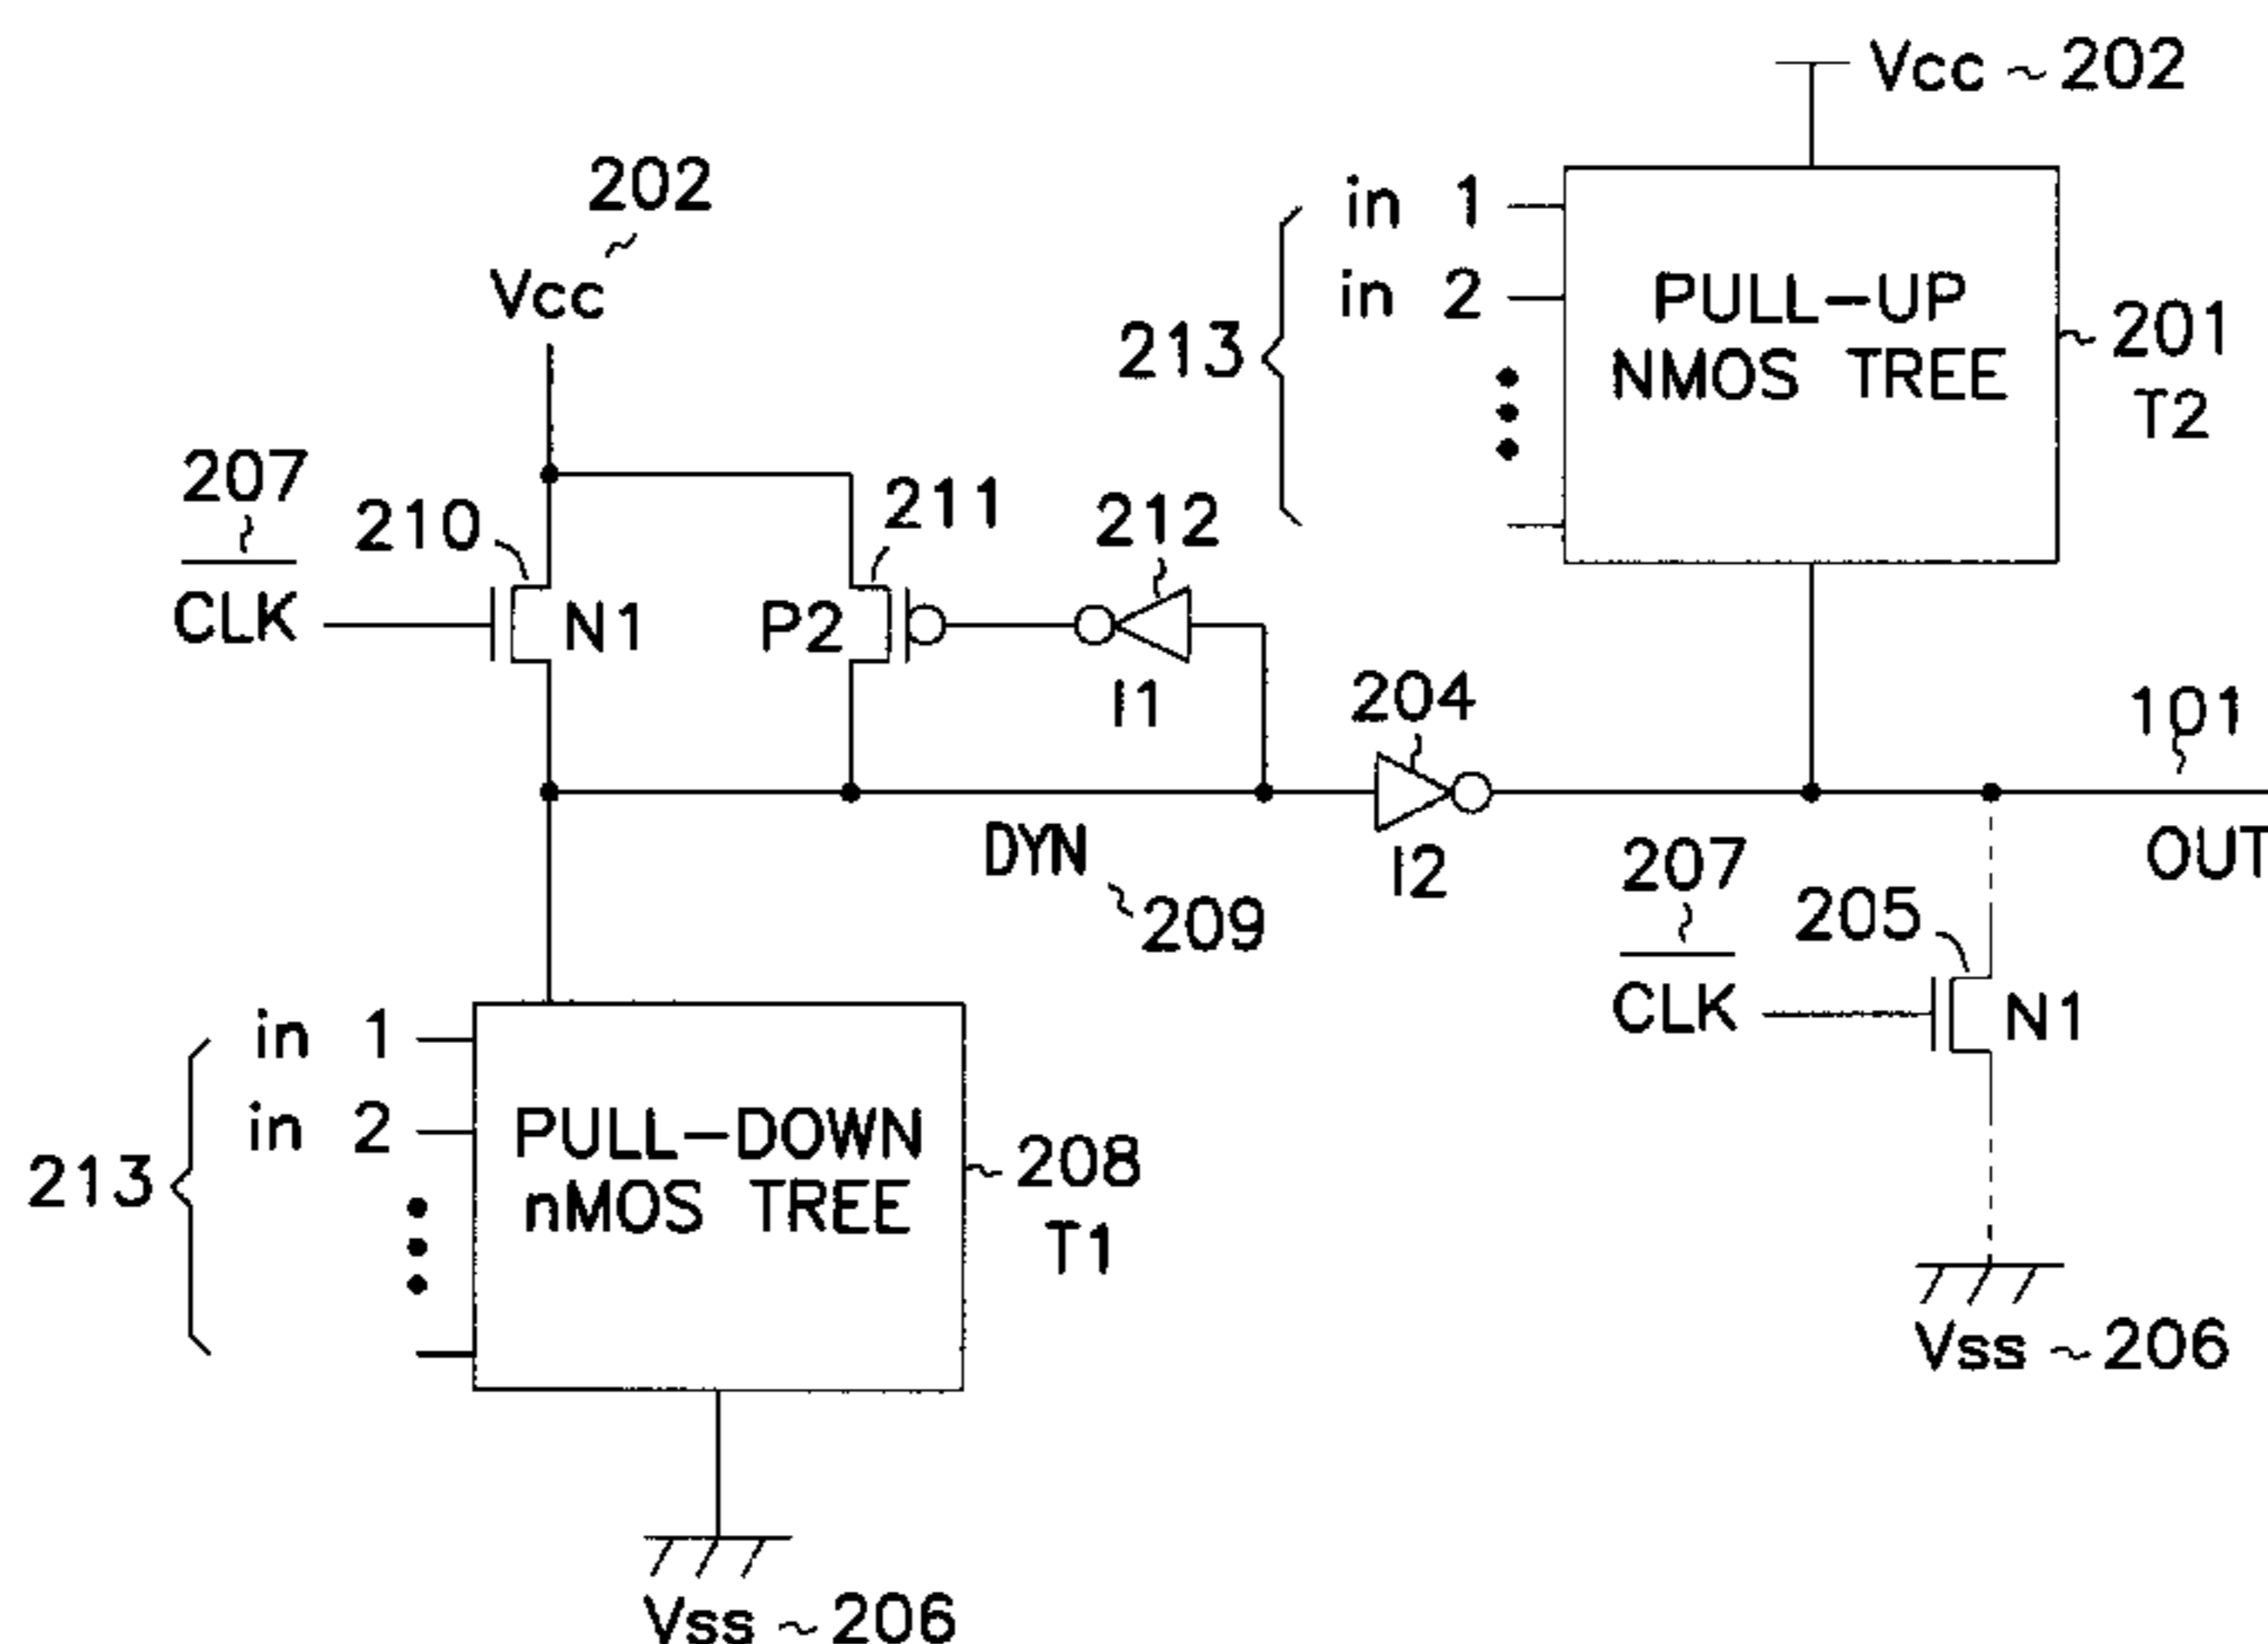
Vcc ~ 202

202
Vcc

213
in 1
in 2

PULL–UP
NMOS TREE

~201
T2

207
$\overline{CLK}$

210

N1

P2

211

212

I1

204

101

DYN

209

I2

OUT

207
$\overline{CLK}$

205

N1

213
in 1
in 2

PULL–DOWN
nMOS TREE

~208
T1

Vss ~ 206

Vss ~ 206